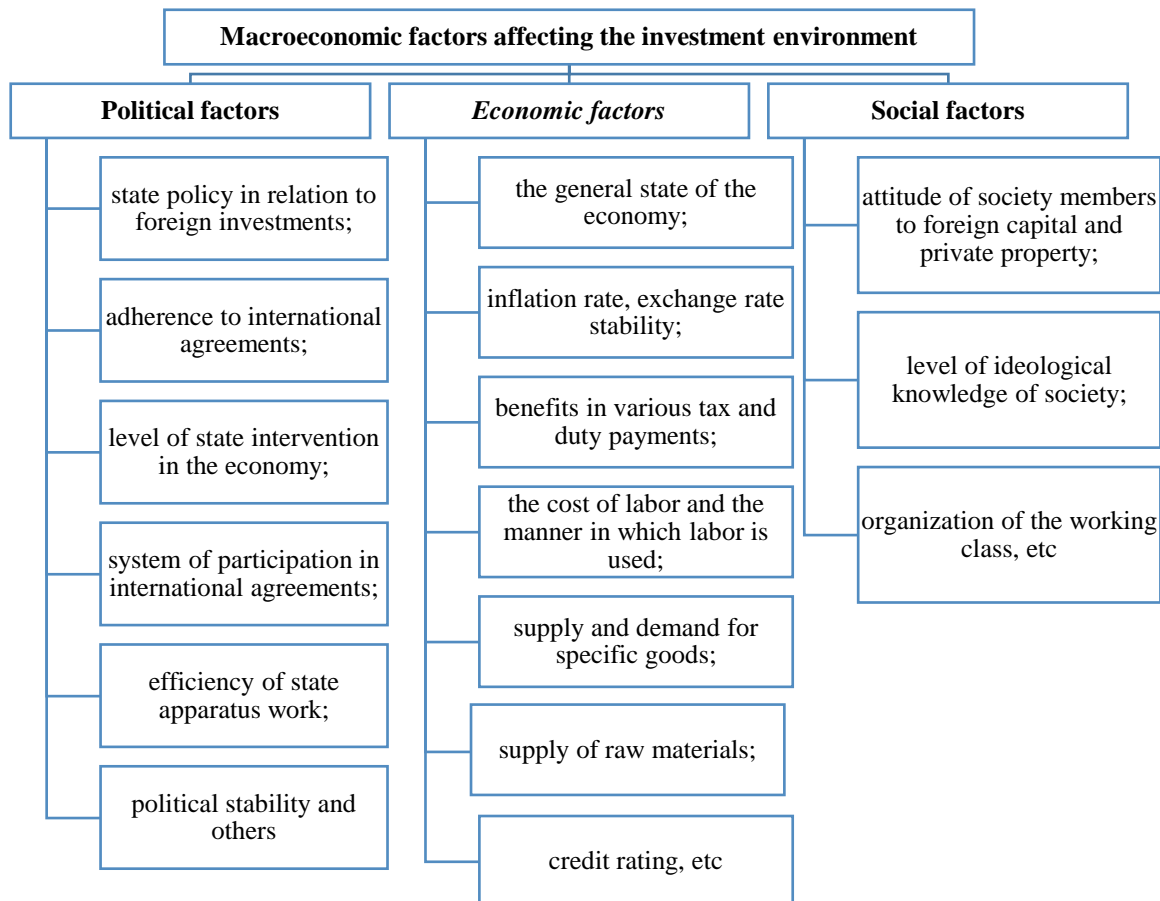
Macroeconomic factors affecting the investment environment

Political factors

state policy in relation to foreign investments;

adherence to international agreements;

level of state intervention in the economy;

system of participation in international agreements;

efficiency of state apparatus work;

political stability and others

Economic factors

the general state of the economy;

inflation rate, exchange rate stability;

benefits in various tax and duty payments;

the cost of labor and the manner in which labor is used;

supply and demand for specific goods;

supply of raw materials;

credit rating, etc

Social factors

attitude of society members to foreign capital and private property;

level of ideological knowledge of society;

organization of the working class, etc